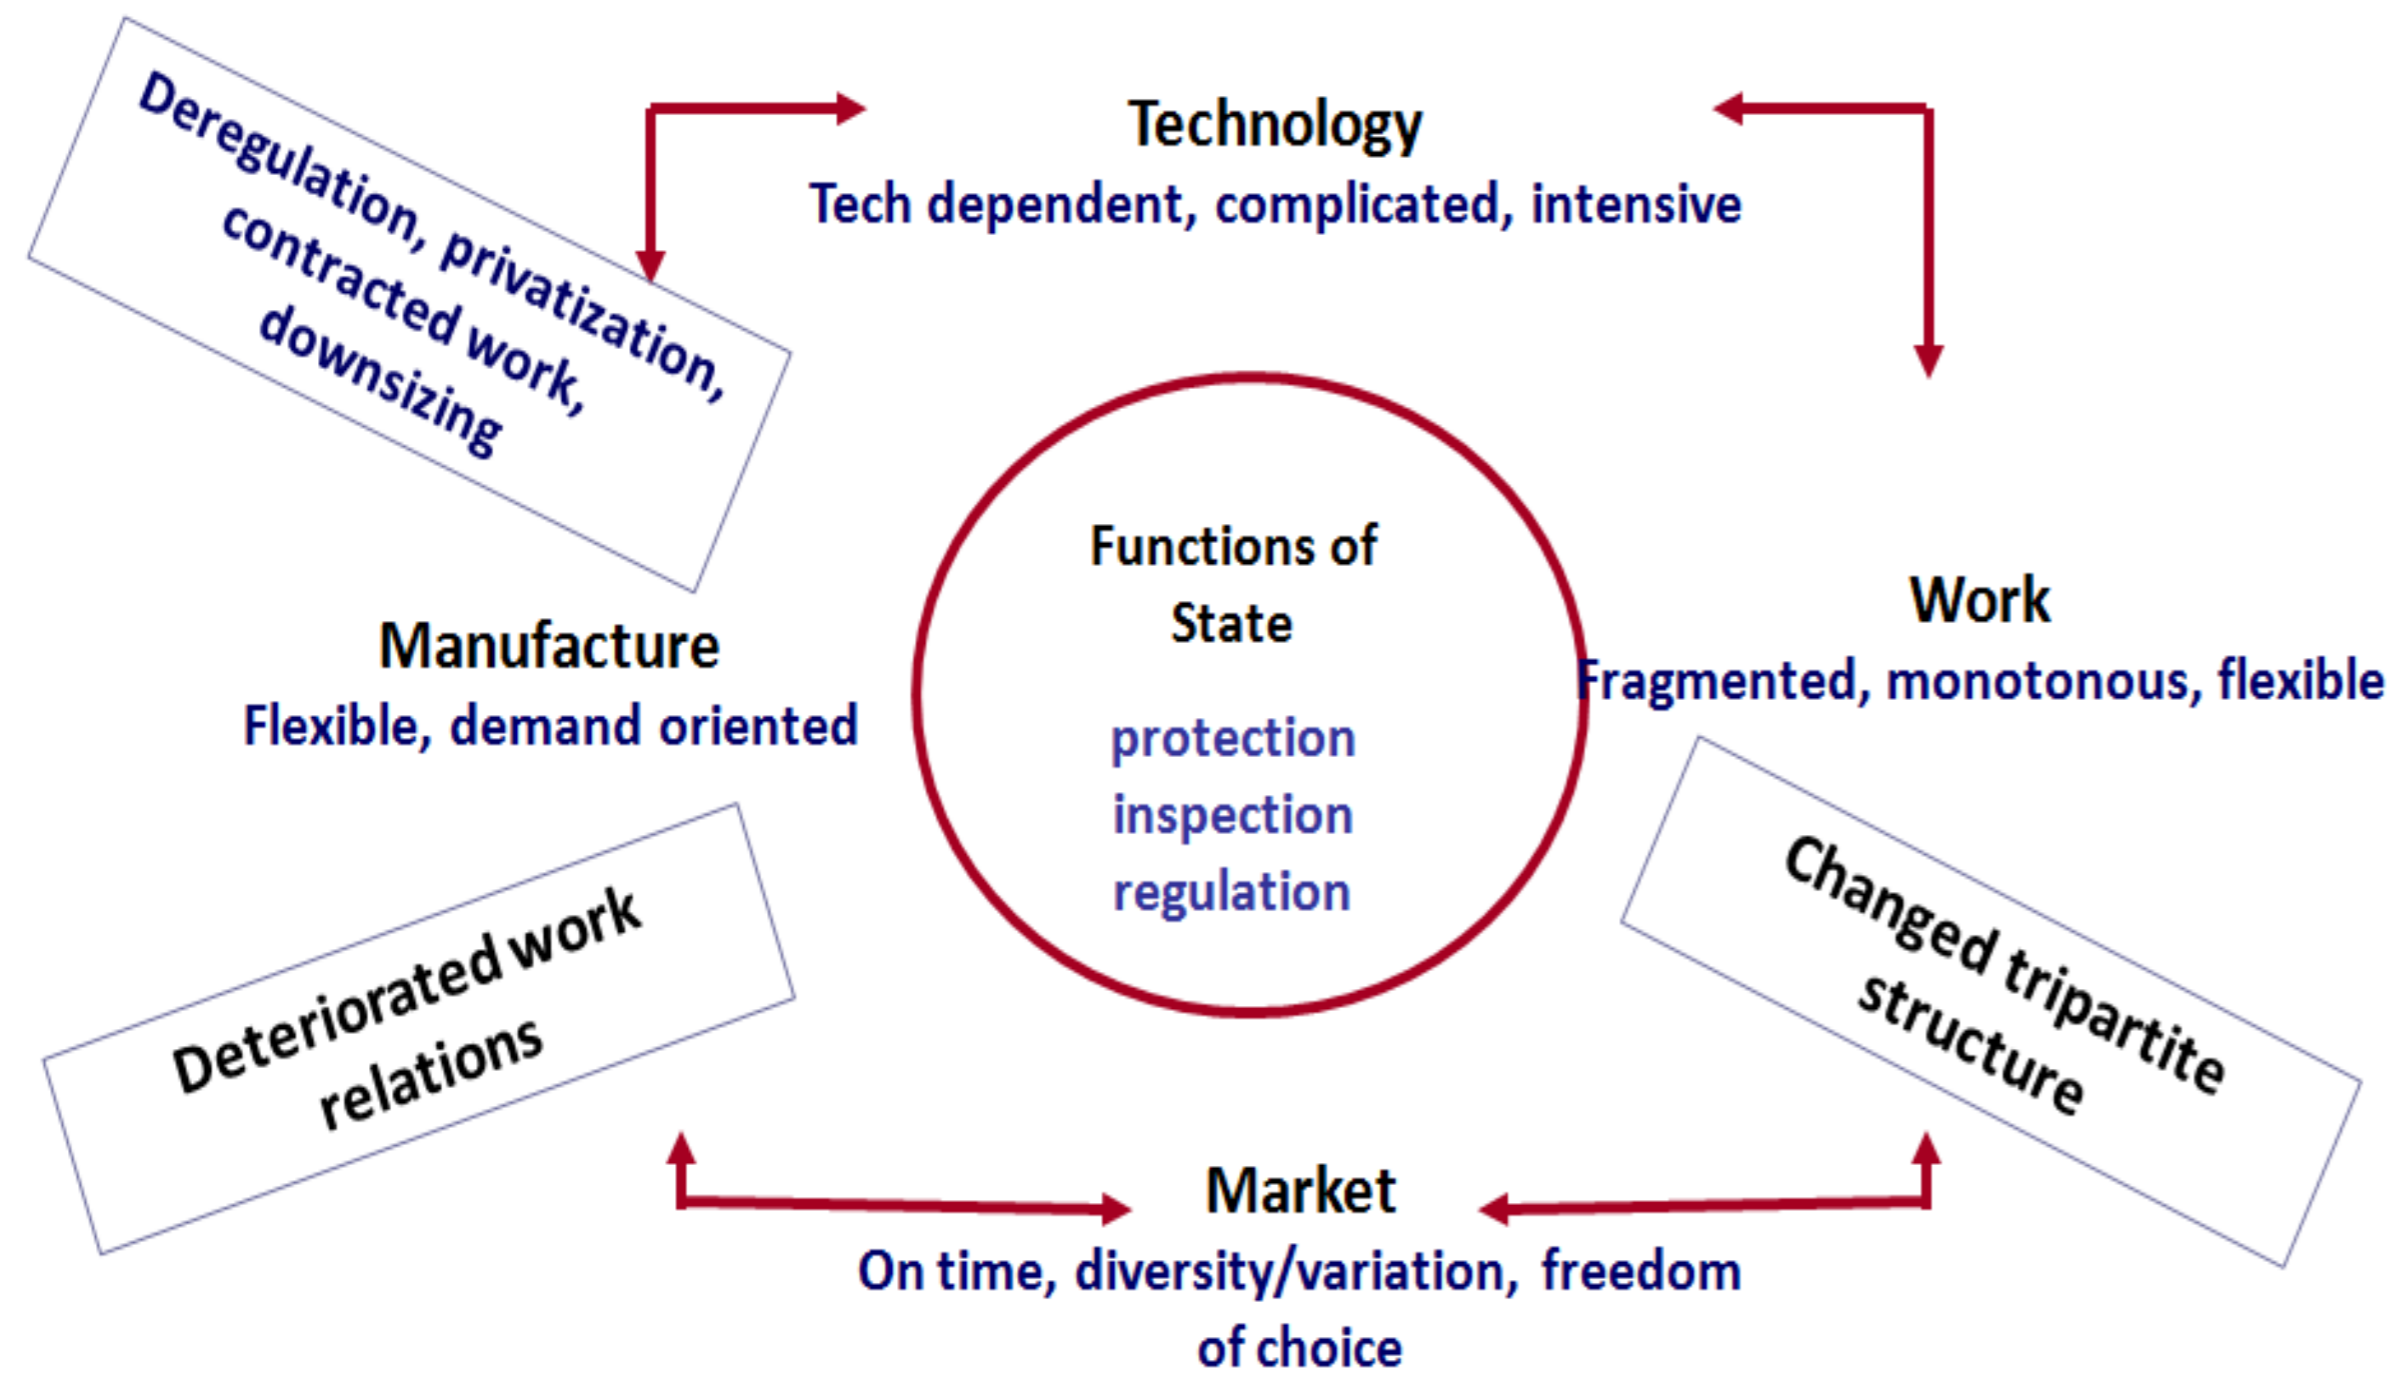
Deregulation, privatization, contracted work, downsizing

Technology
Tech dependent, complicated, intensive

Functions of State

protection
inspection
regulation

Manufacture
Flexible, demand oriented

Work
Fragmented, monotonous, flexible

Deteriorated work relations

Changed tripartite structure

Market
On time, diversity/variation, freedom of choice